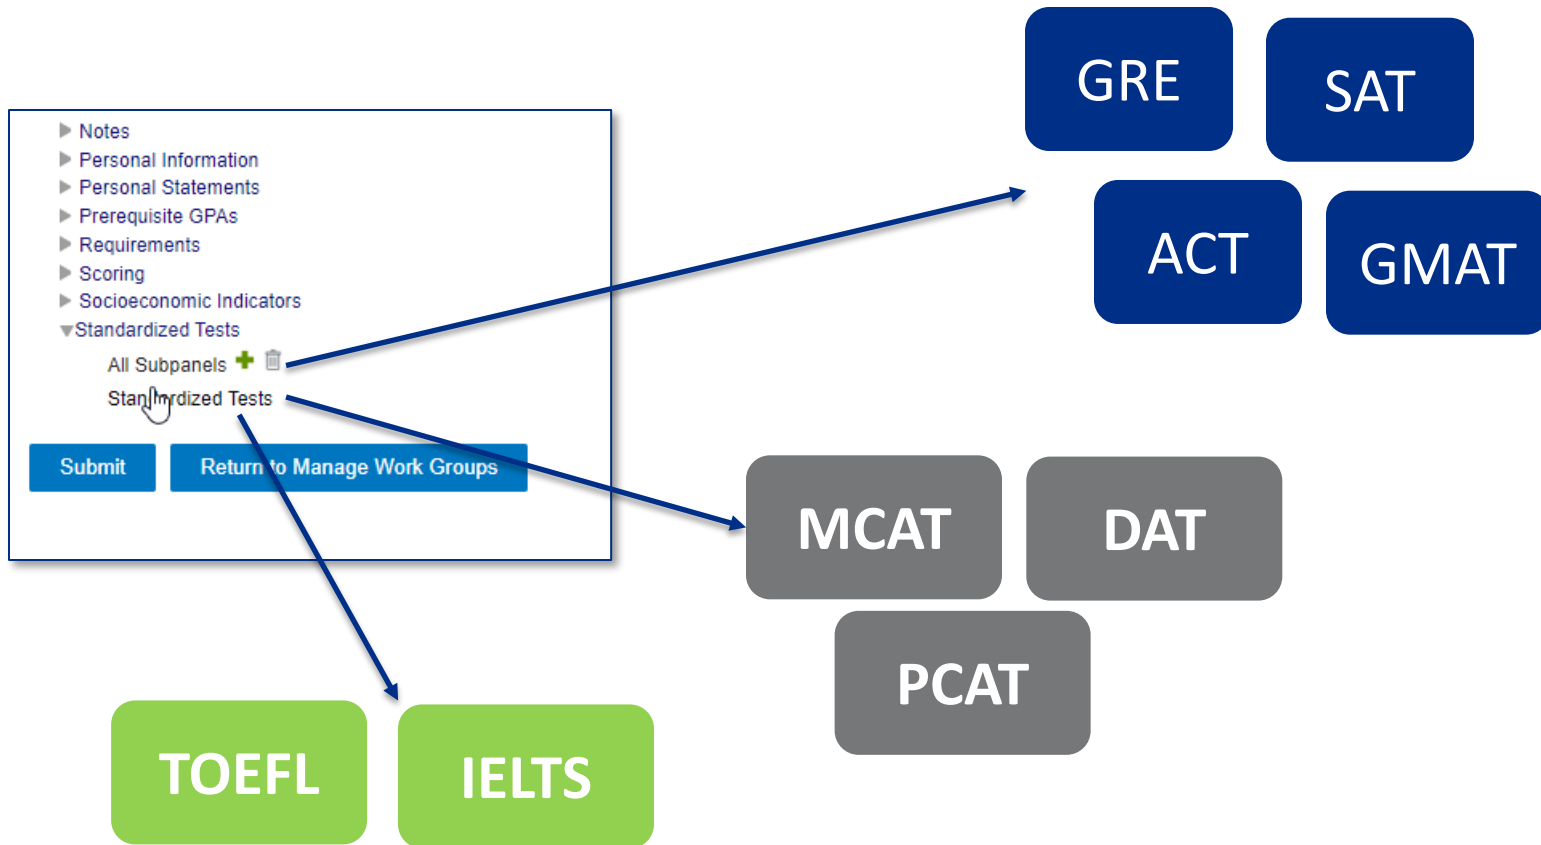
Notes
Personal Information
Personal Statements
Prerequisite GPAs
Requirements
Scoring
Socioeconomic Indicators
Standardized Tests
All Subpanels
Standardized Tests

Submit
Return to Manage Work Groups

GRE
SAT
ACT
GMAT

MCAT
DAT
PCAT

TOEFL
IELTS